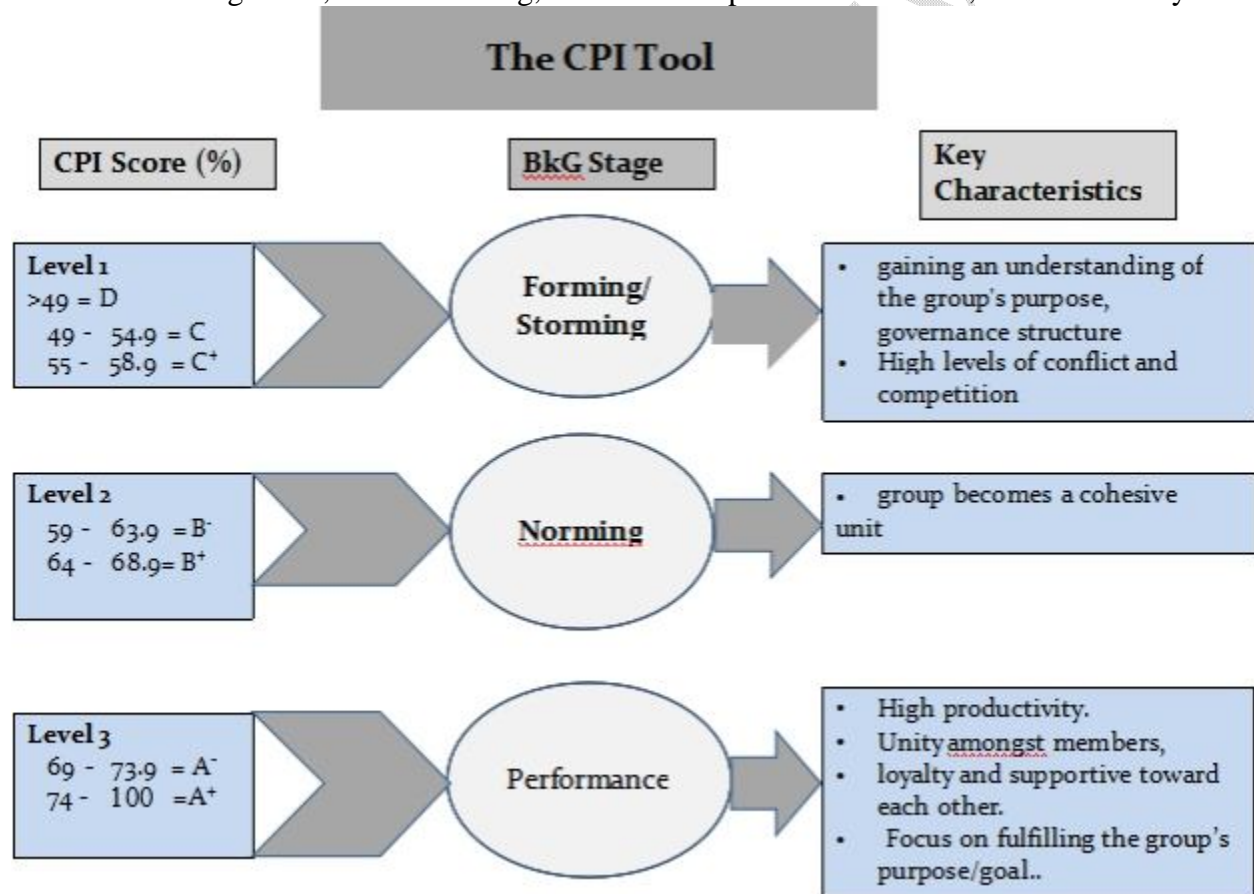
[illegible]

The CPI Tool

CPI Score (%)

BkG Stage

Key Characteristics

Level 1
>49 = D
49 - 54.9 = C
55 - 58.9 = C$^+$

Forming/ Storming

• gaining an understanding of the group's purpose, governance structure
• High levels of conflict and competition

Level 2
59 - 63.9 = B$^-$
64 - 68.9= B$^+$

Norming

• group becomes a cohesive unit

Level 3
69 - 73.9 = A$^-$
74 - 100 =A$^+$

Performance

• High productivity.
• Unity amongst members,
• loyalty and supportive toward each other.
• Focus on fulfilling the group's purpose/goal..